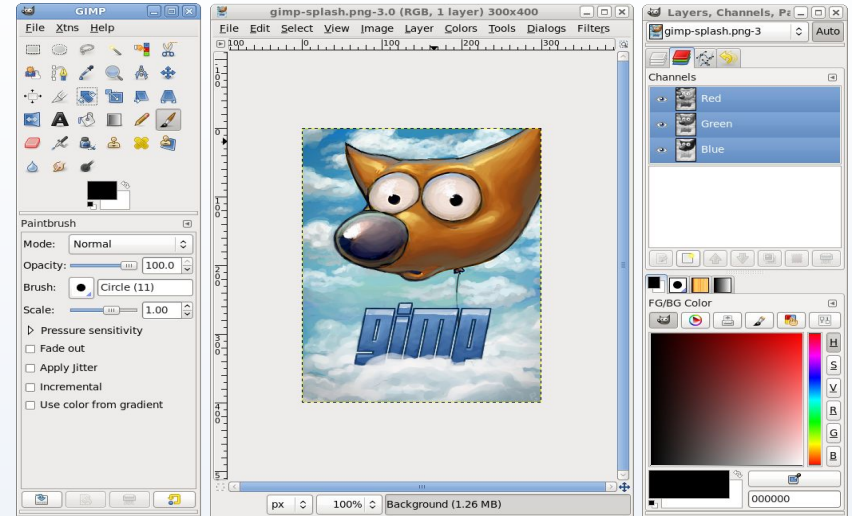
GIMP

File Xtns Help

Paintbrush

Mode: Normal

Opacity: 100.0

Brush: Circle (11)

Scale: 1.00

Pressure sensitivity

Fade out

Apply Jitter

Incremental

Use color from gradient

gimp-splash.png-3.0 (RGB, 1 layer) 300x400

File Edit Select View Image Layer Colors Tools Dialogs Filters

100 200 300

100 200 300

gimp

px 100% Background (1.26 MB)

Layers, Channels, Pa

gimp-splash.png-3 Auto

Channels

Red

Green

Blue

FG/BG Color

H
S
V
R
G
B

000000